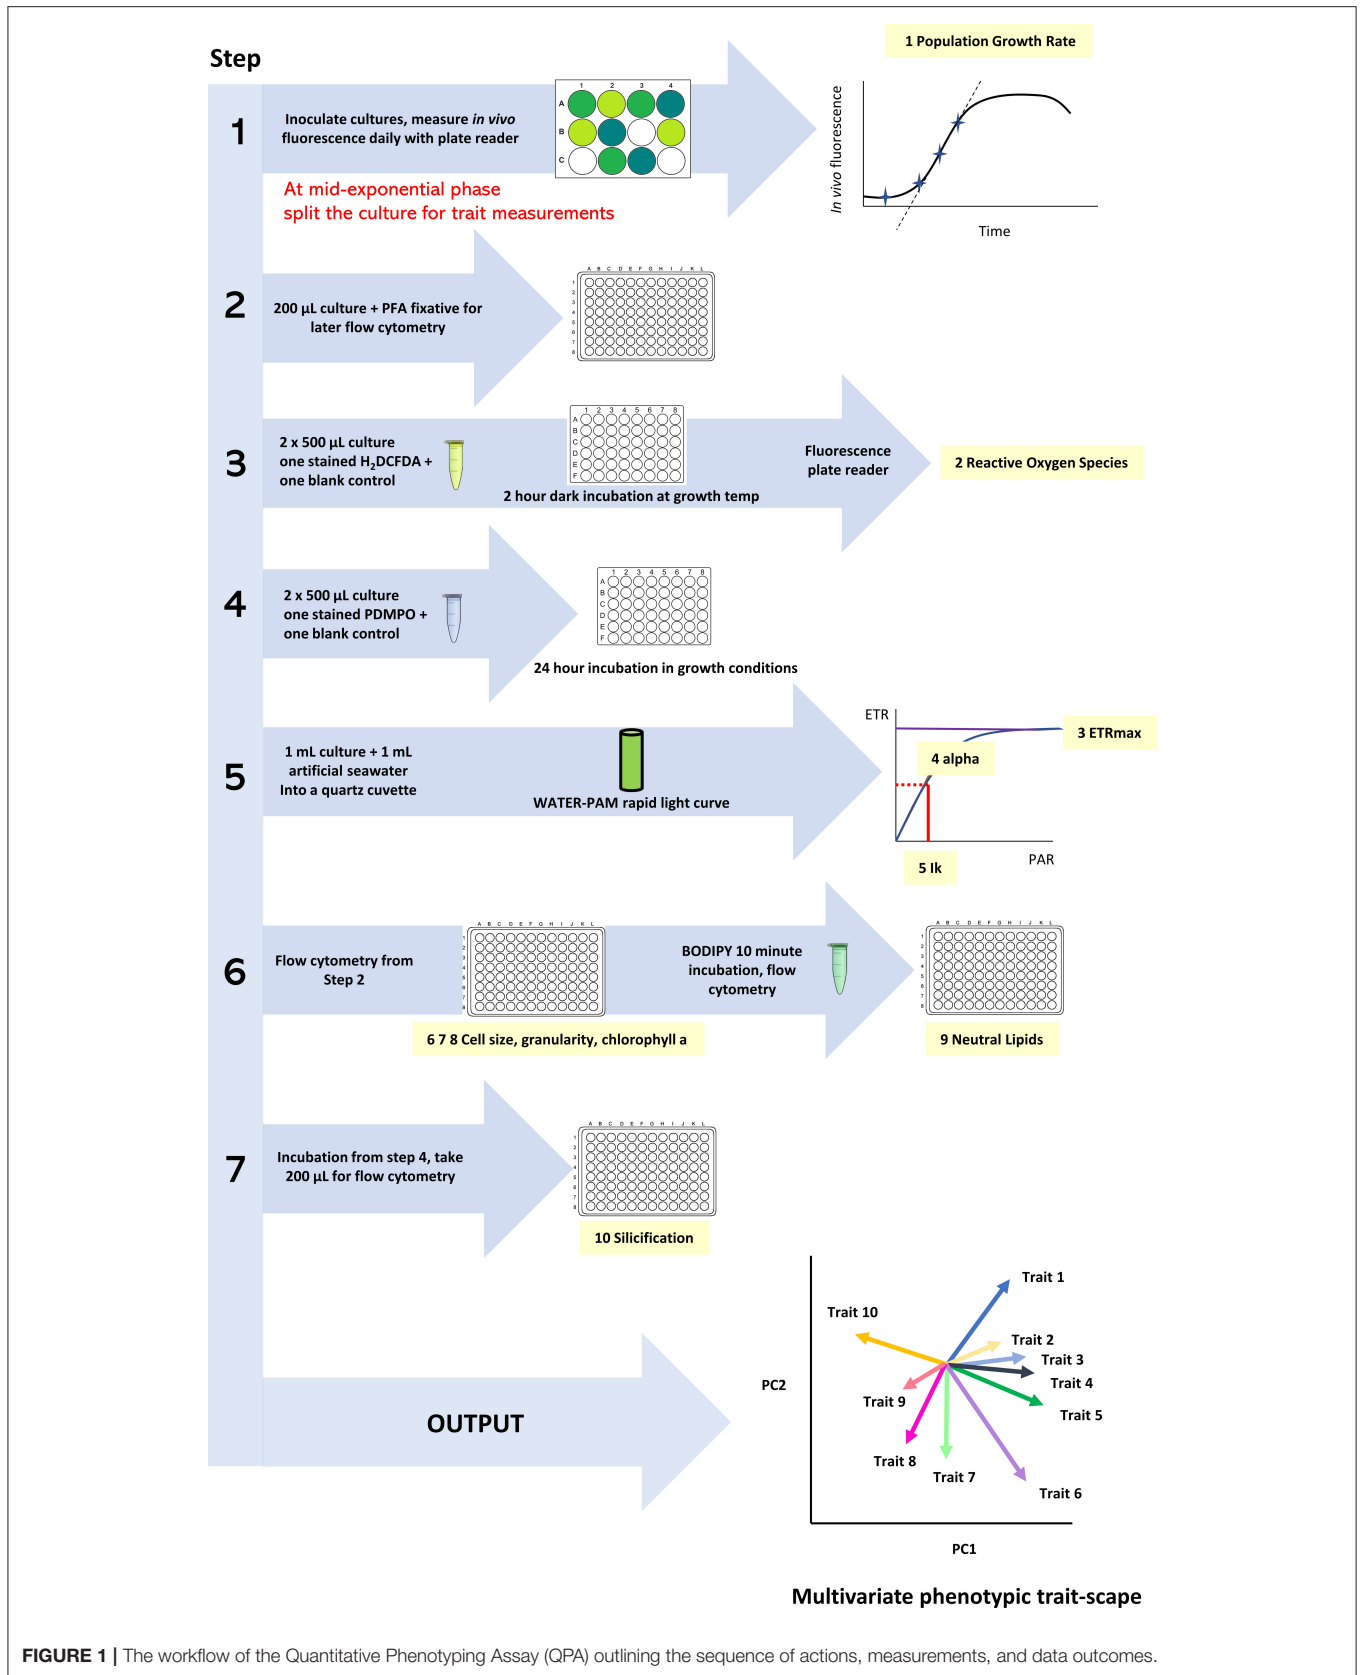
Step

1 Population Growth Rate

1

Inoculate cultures, measure *in vivo* fluorescence daily with plate reader

1 2 3 4
A
B
C

At mid-exponential phase split the culture for trait measurements

*In vivo* fluorescence

Time

2

200 μL culture + PFA fixative for later flow cytometry

3

2 x 500 μL culture one stained $H_2$DCFDA + one blank control

2 hour dark incubation at growth temp

Fluorescence plate reader

2 Reactive Oxygen Species

4

2 x 500 μL culture one stained PDMPO + one blank control

24 hour incubation in growth conditions

5

1 mL culture + 1 mL artificial seawater Into a quartz cuvette

WATER-PAM rapid light curve

ETR

3 ETRmax

4 alpha

5 Ik

PAR

6

Flow cytometry from Step 2

BODIPY 10 minute incubation, flow cytometry

6 7 8 Cell size, granularity, chlorophyll a

9 Neutral Lipids

7

Incubation from step 4, take 200 μL for flow cytometry

10 Silicification

OUTPUT

PC2

Trait 1
Trait 10
Trait 2
Trait 3
Trait 4
Trait 9
Trait 5
Trait 8
Trait 7
Trait 6

PC1

Multivariate phenotypic trait-scape

FIGURE 1 | The workflow of the Quantitative Phenotyping Assay (QPA) outlining the sequence of actions, measurements, and data outcomes.